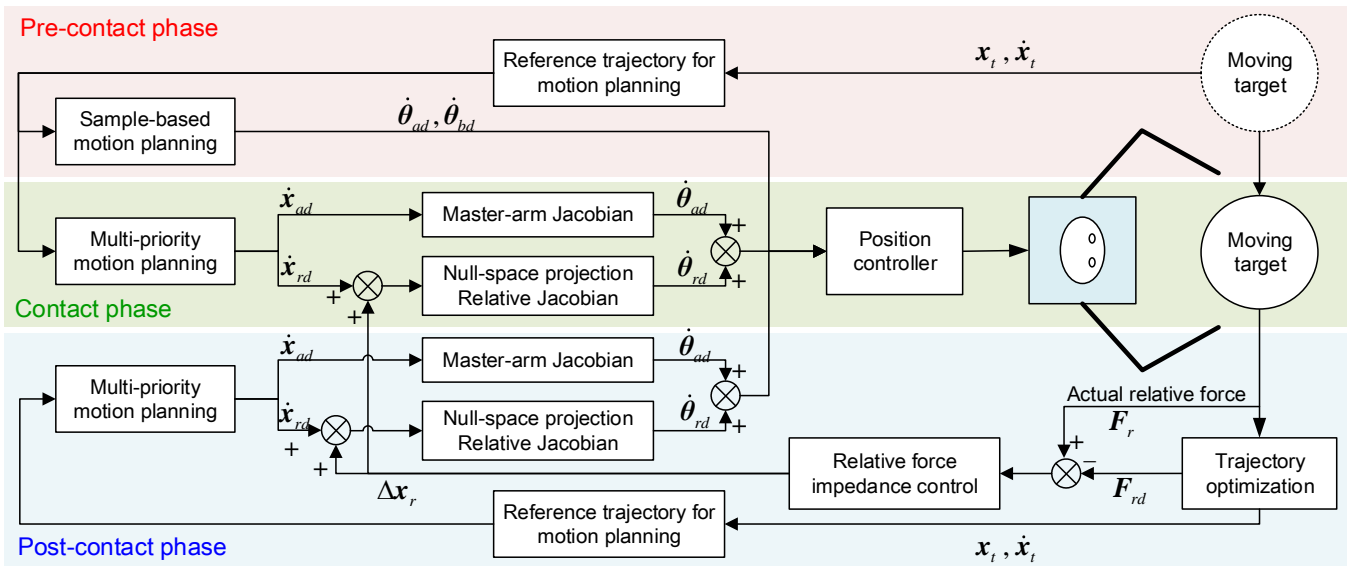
Pre-contact phase

Reference trajectory for motion planning

$\boldsymbol{x}_t, \dot{\boldsymbol{x}}_t$

Moving target

Sample-based motion planning

$\dot{\boldsymbol{\theta}}_{ad}, \dot{\boldsymbol{\theta}}_{bd}$

$\dot{\boldsymbol{x}}_{ad}$

Master-arm Jacobian

$\dot{\boldsymbol{\theta}}_{ad}$

+

Multi-priority motion planning

$\dot{\boldsymbol{x}}_{rd}$

Null-space projection Relative Jacobian

$\dot{\boldsymbol{\theta}}_{rd}$

+

Position controller

Moving target

+

+

Contact phase

$\dot{\boldsymbol{x}}_{ad}$

Master-arm Jacobian

$\dot{\boldsymbol{\theta}}_{ad}$

+

Multi-priority motion planning

$\dot{\boldsymbol{x}}_{rd}$

Null-space projection Relative Jacobian

$\dot{\boldsymbol{\theta}}_{rd}$

+

Actual relative force

$\boldsymbol{F}_r$

+

+

+

Relative force impedance control

−

Trajectory optimization

$\Delta\boldsymbol{x}_r$

$\boldsymbol{F}_{rd}$

Reference trajectory for motion planning

Post-contact phase

$\boldsymbol{x}_t, \dot{\boldsymbol{x}}_t$